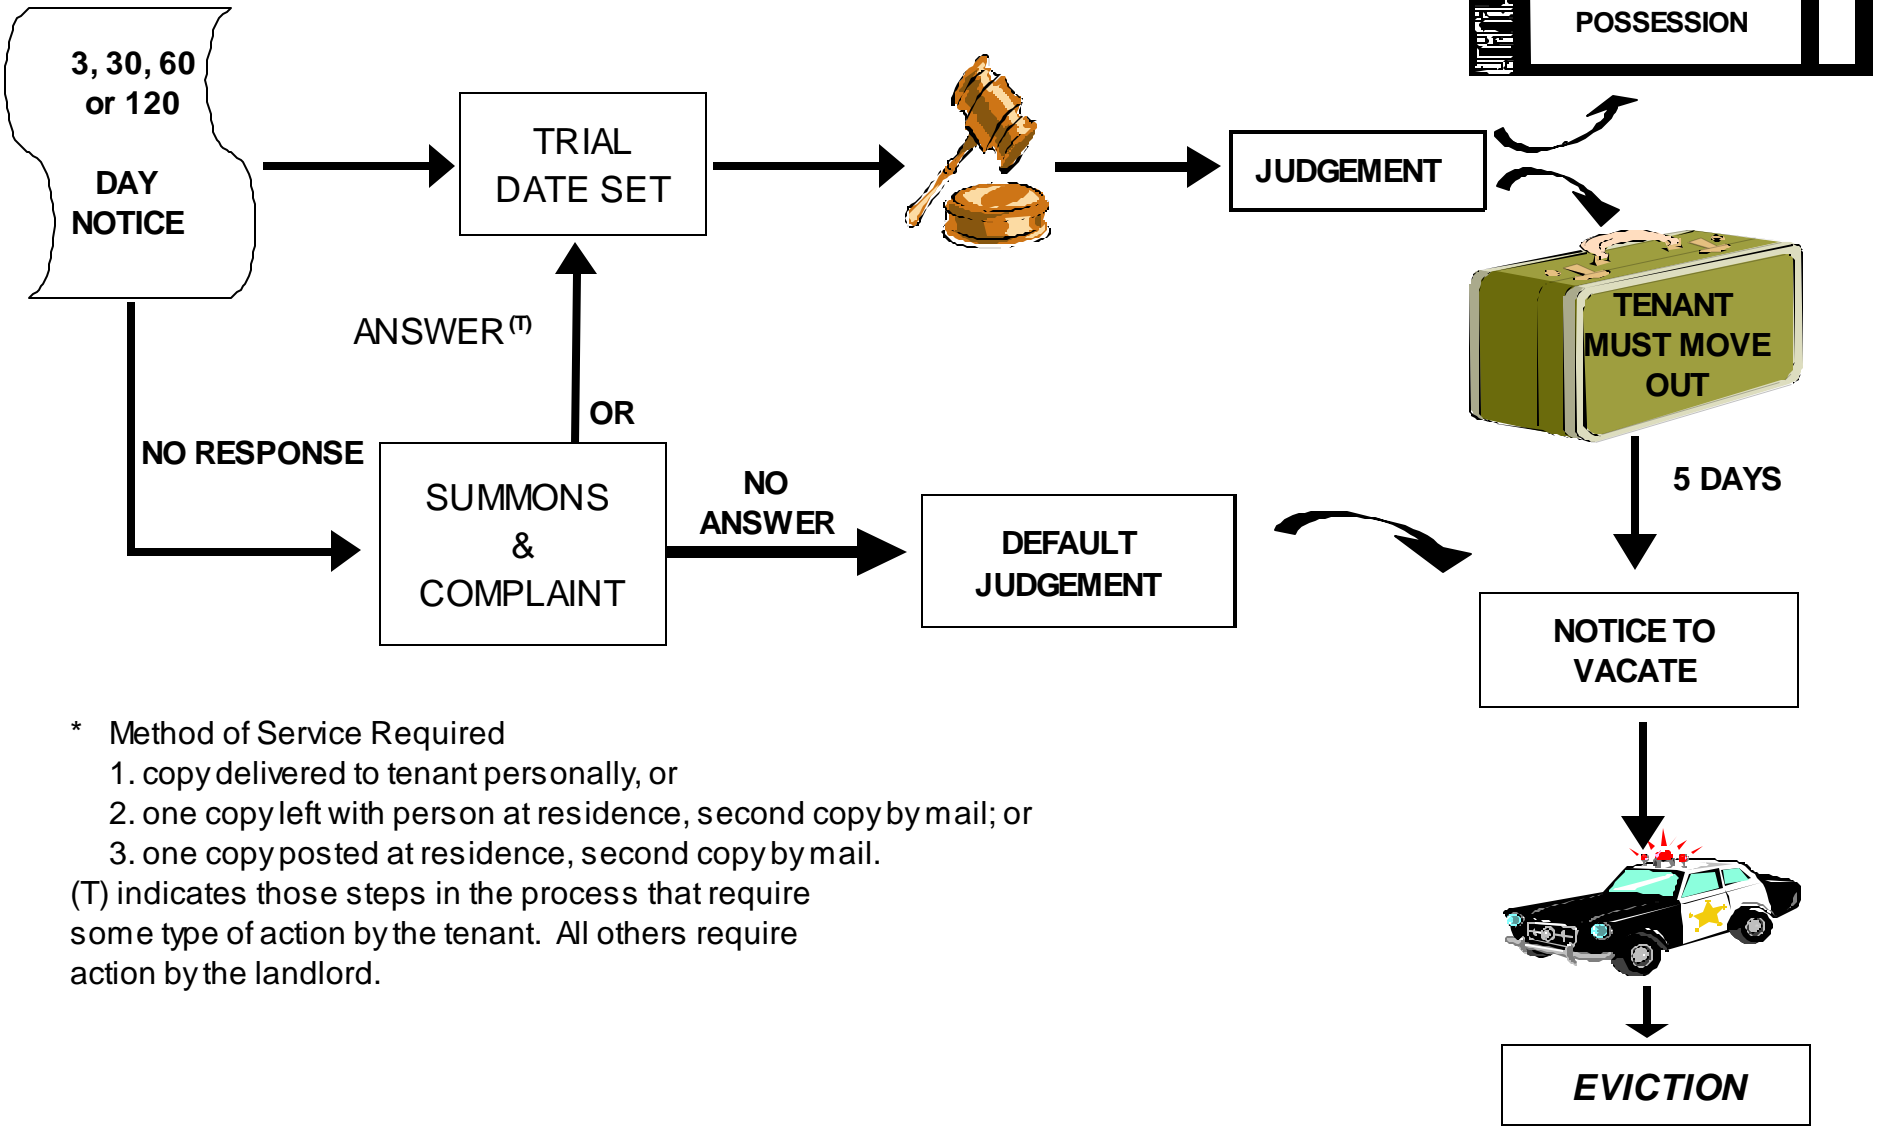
3, 30, 60 or 120

DAY NOTICE

TRIAL DATE SET

JUDGEMENT

POSSESSION

TENANT MUST MOVE OUT

ANSWER (T)

OR

NO RESPONSE

SUMMONS & COMPLAINT

NO ANSWER

DEFAULT JUDGEMENT

5 DAYS

NOTICE TO VACATE

EVICTION

* Method of Service Required
1. copy delivered to tenant personally, or
2. one copy left with person at residence, second copy by mail; or
3. one copy posted at residence, second copy by mail.
(T) indicates those steps in the process that require some type of action by the tenant. All others require action by the landlord.